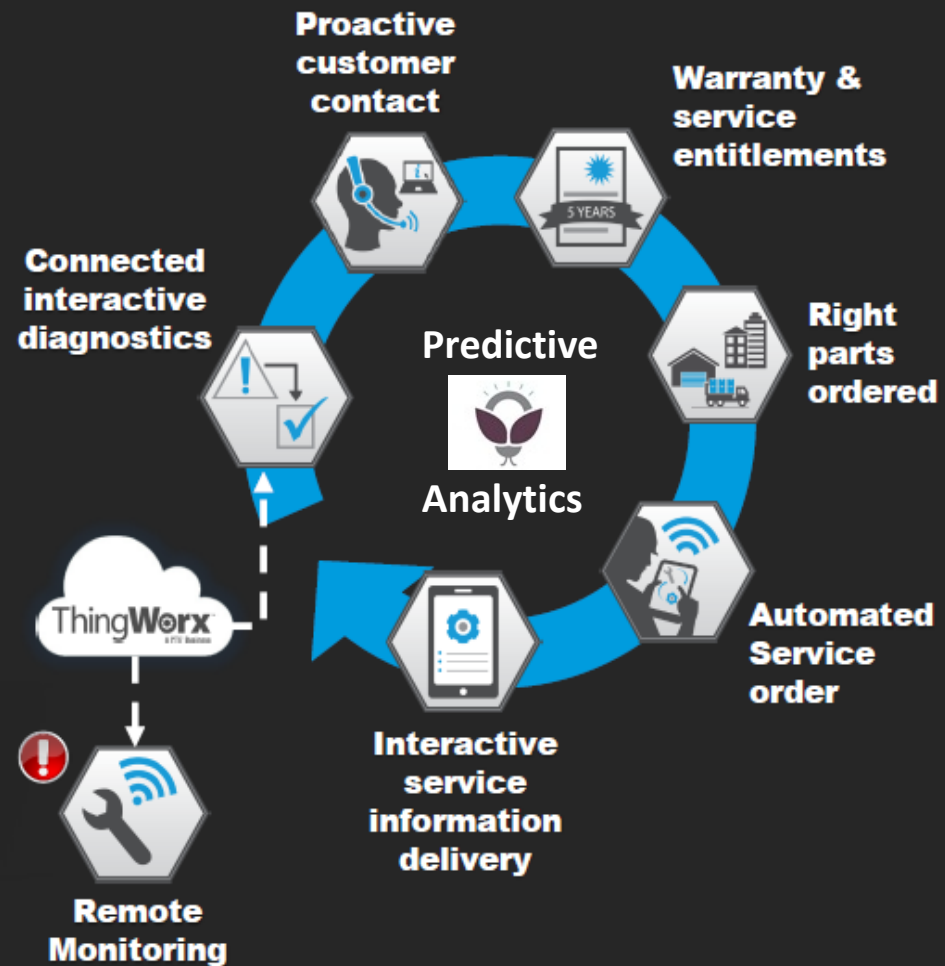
Proactive customer contact

Warranty & service entitlements

5 YEARS

Right parts ordered

Connected interactive diagnostics

Predictive

Analytics

Automated Service order

ThingWorx

a PTC Business

Interactive service information delivery

Remote Monitoring